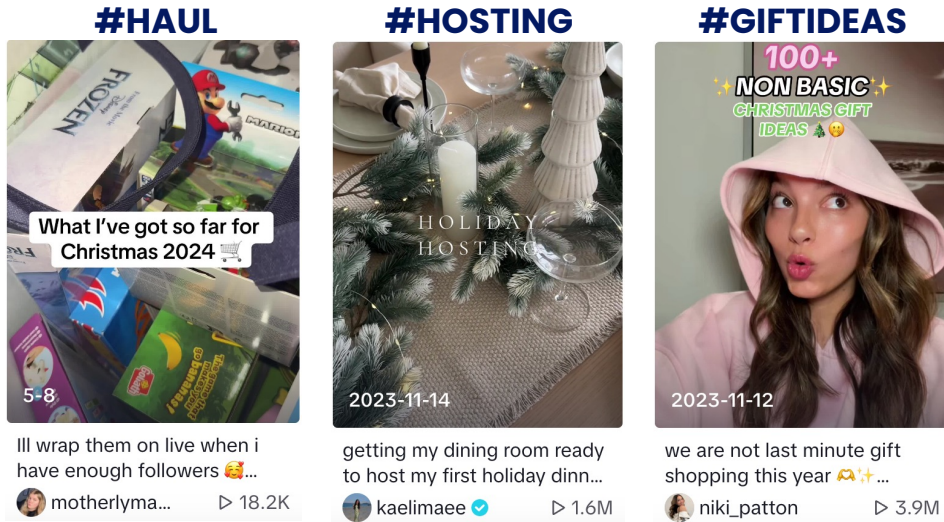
#HAUL

FROZEN

Disney

MARIO

What I've got so far for Christmas 2024 🛒

5-8

Ill wrap them on live when i have enough followers 🥰...

motherlyma...

▷ 18.2K

#HOSTING

HOLIDAY HOSTING

2023-11-14

getting my dining room ready to host my first holiday dinn...

kaelimaee

▷ 1.6M

#GIFTIDEAS

100+

✨NON BASIC✨

CHRISTMAS GIFT IDEAS 🎄🤫

2023-11-12

we are not last minute gift shopping this year 🫶✨...

niki_patton

▷ 3.9M